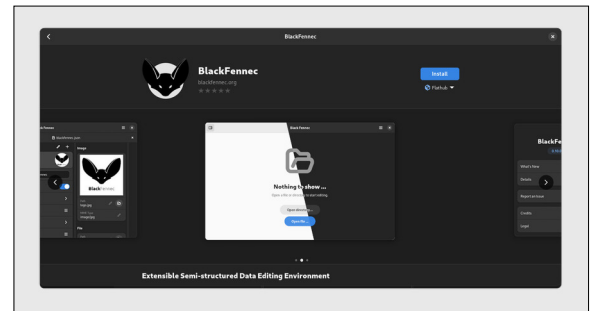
BlackFennec

BlackFennec
blackfennec.org

Install

Flathub

Image

BlackFennec

Black Fennec

Nothing to show ...

Open Working Dir

Open File...

BlackFe

What's New

Details

Report an Issue

Credits

Legal

Extensible Semi-structured Data Editing Environment